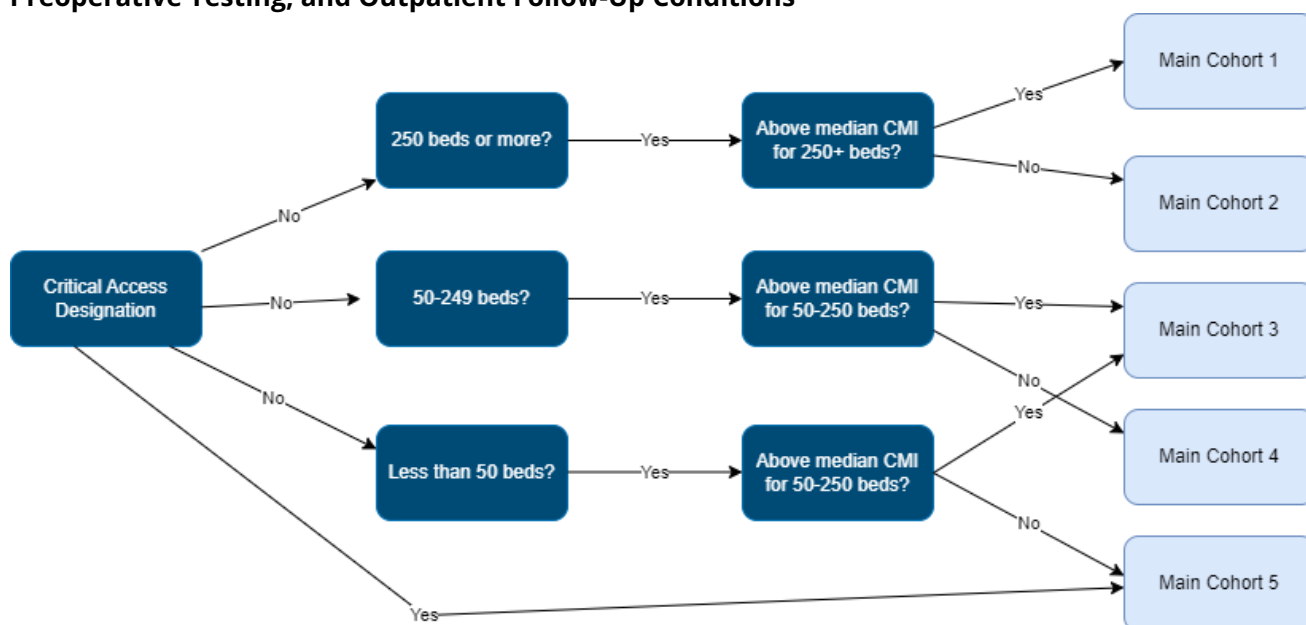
Preoperative Testing, and Outpatient Follow-Up Conditions

Critical Access Designation

No

250 beds or more?

Yes

Above median CMI for 250+ beds?

Yes

Main Cohort 1

No

Main Cohort 2

No

50-249 beds?

Yes

Above median CMI for 50-250 beds?

Yes

Main Cohort 3

No

Main Cohort 4

No

Less than 50 beds?

Yes

Above median CMI for 50-250 beds?

Yes

No

Main Cohort 5

Yes